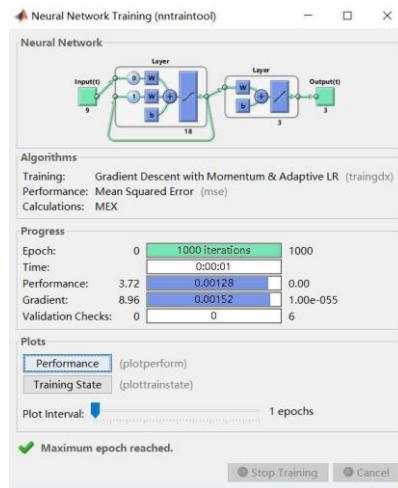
Neural Network Training (nntraintool)

Neural Network

Layer

Input(t)
9

0
W
1
W
b

18

Layer

W
b

3

Output(t)
3

Algorithms

Training: Gradient Descent with Momentum & Adaptive LR (traingdx)
Performance: Mean Squared Error (mse)
Calculations: MEX

Progress

| | | | |
|---|---|---|---|
| Epoch: | 0 | 1000 iterations | 1000 |
| Time: | | 0:00:01 | |
| Performance: | 3.72 | 0.00128 | 0.00 |
| Gradient: | 8.96 | 0.00152 | 1.00e-055 |
| Validation Checks: | 0 | 0 | 6 |

Plots

Performance (plotperform)
Training State (plottrainstate)

Plot Interval: 1 epochs

Maximum epoch reached.

Stop Training Cancel